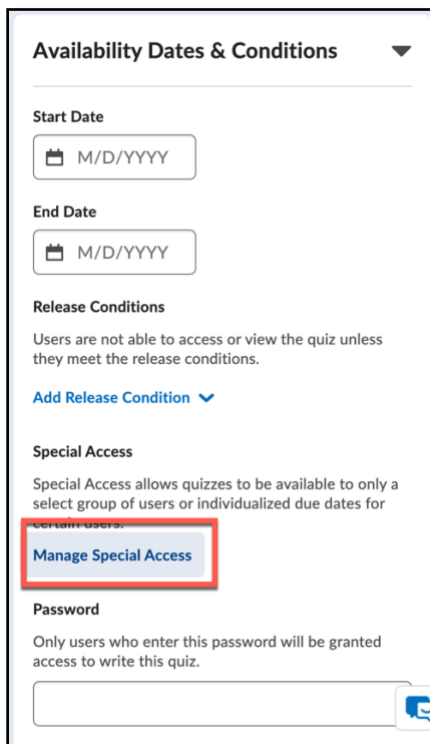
Availability Dates & Conditions

Start Date

M/D/YYYY

End Date

M/D/YYYY

Release Conditions

Users are not able to access or view the quiz unless they meet the release conditions.

Add Release Condition

Special Access

Special Access allows quizzes to be available to only a select group of users or individualized due dates for certain users.

Manage Special Access

Password

Only users who enter this password will be granted access to write this quiz.